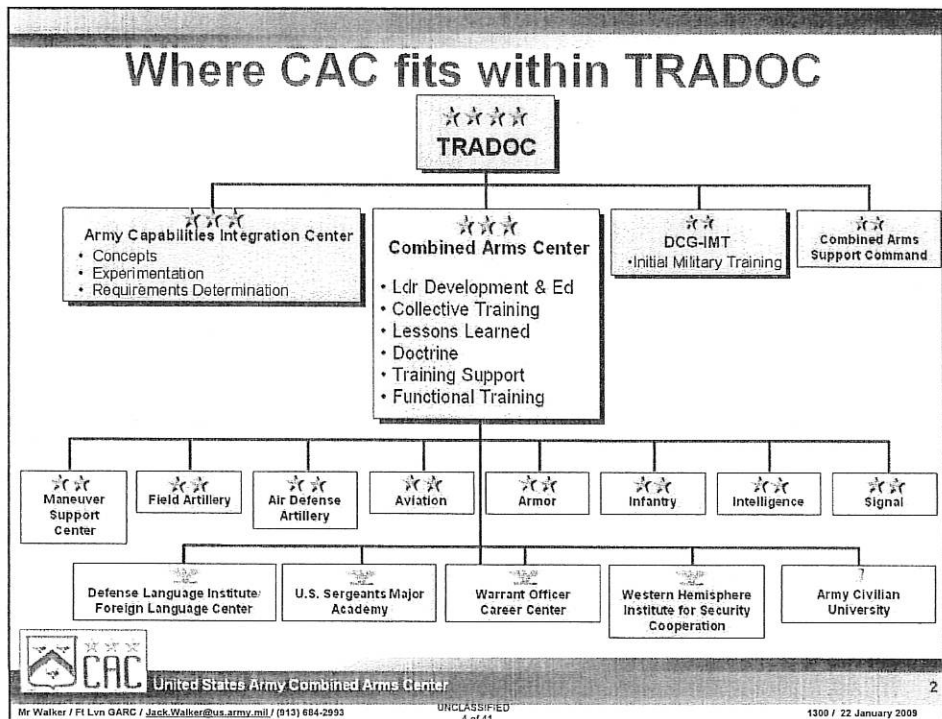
Where CAC fits within TRADOC

☆☆☆☆
TRADOC

☆☆☆
Army Capabilities Integration Center
• Concepts
• Experimentation
• Requirements Determination

☆☆☆
Combined Arms Center
• Ldr Development & Ed
• Collective Training
• Lessons Learned
• Doctrine
• Training Support
• Functional Training

☆☆
DCG-IMT
•Initial Military Training

☆☆
Combined Arms Support Command

☆☆
Maneuver Support Center

☆☆
Field Artillery

☆☆
Air Defense Artillery

☆☆
Aviation

☆☆
Armor

☆☆
Infantry

☆☆
Intelligence

☆☆
Signal

Defense Language Institute/ Foreign Language Center

U.S. Sergeants Major Academy

Warrant Officer Career Center

Western Hemisphere Institute for Security Cooperation

Army Civilian University

☆☆☆
CAC
United States Army Combined Arms Center

2

Mr Walker / Ft Lvn GARC / Jack.Walker@us.army.mil / (913) 684-2993

UNCLASSIFIED
4 of 41

1300 / 22 January 2009